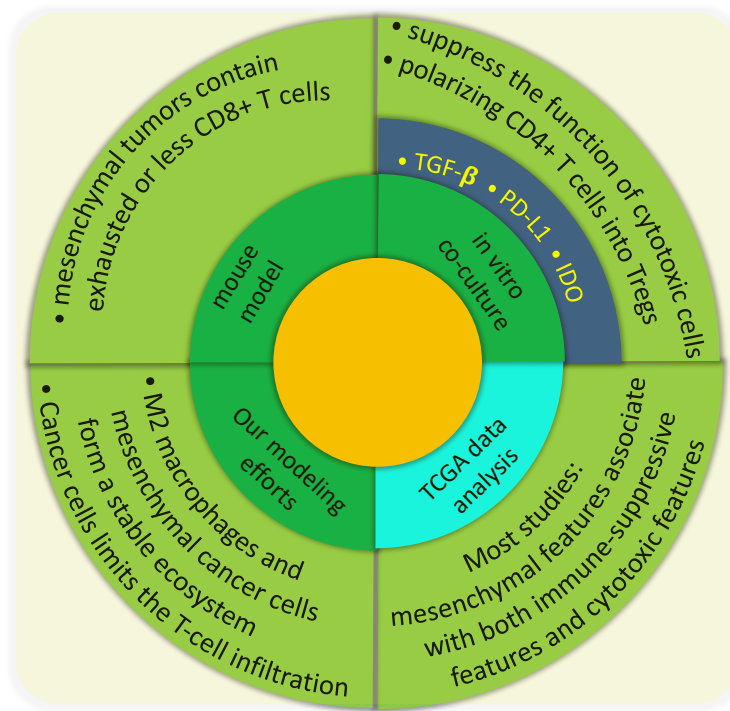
• mesenchymal tumors contain exhausted or less CD8+ T cells

• suppress the function of cytotoxic cells
• polarizing CD4+ T cells into Tregs

• TGF-$\beta$ • PD-L1 • IDO

mouse model

in vitro co-culture

Our modeling efforts

TCGA data analysis

• M2 macrophages and mesenchymal cancer cells form a stable ecosystem
• Cancer cells limits the T-cell infiltration

Most studies: mesenchymal features associate with both immune-suppressive features and cytotoxic features